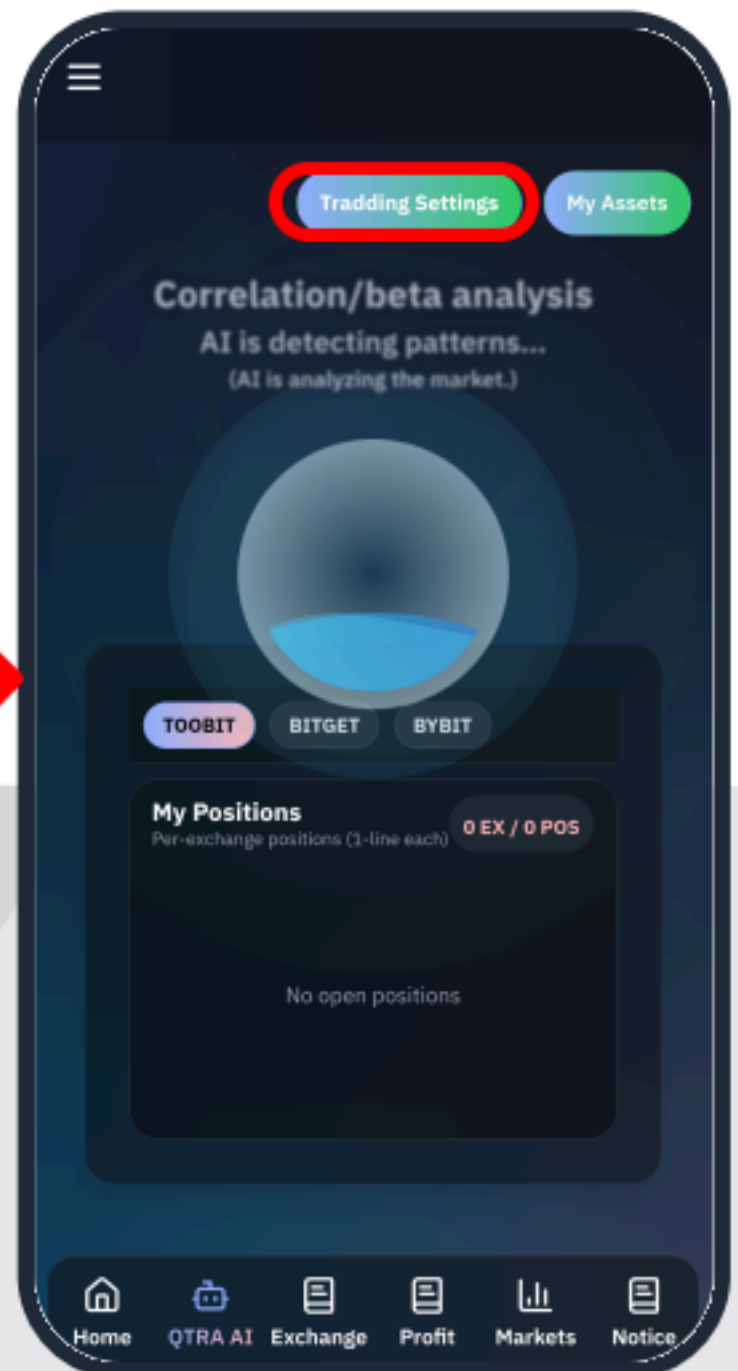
Traddding Settings

My Assets

Correlation/beta analysis

AI is detecting patterns...

(AI is analyzing the market.)

TOOBIT

BITGET

BYBIT

My Positions

Per-exchange positions (1-line each)

0 EX / 0 POS

No open positions

Home

QTRA AI

Exchange

Profit

Markets

Notice